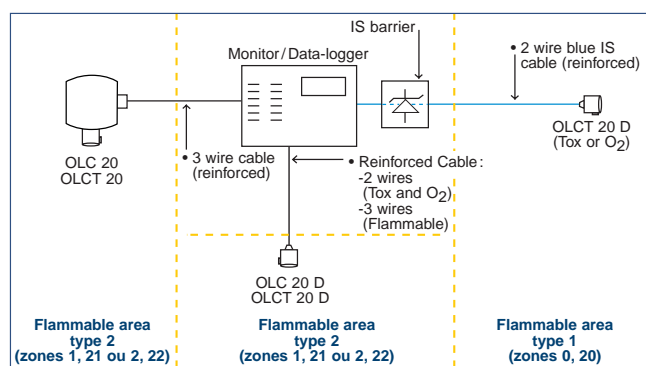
IS barrier

Monitor / Data-logger

• 2 wire blue IS cable (reinforced)

OLC 20
OLCT 20

• 3 wire cable (reinforced)

• Reinforced Cable:
-2 wires (Tox and $O_2$)
-3 wires (Flammable)

OLCT 20 D
(Tox or $O_2$)

OLC 20 D
OLCT 20 D

Flammable area type 2 (zones 1, 21 ou 2, 22)

Flammable area type 2 (zones 1, 21 ou 2, 22)

Flammable area type 1 (zones 0, 20)